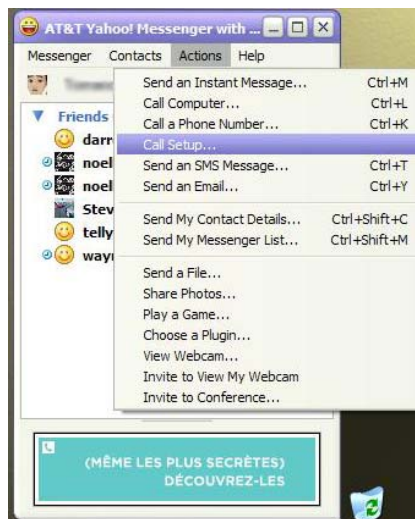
AT&T Yahoo! Messenger with ...

Messenger Contacts Actions Help

Friends
darr
noel
noel
Stev
telly
way

Send an Instant Message... Ctrl+M
Call Computer... Ctrl+L
Call a Phone Number... Ctrl+K
Call Setup...
Send an SMS Message... Ctrl+T
Send an Email... Ctrl+Y
Send My Contact Details... Ctrl+Shift+C
Send My Messenger List... Ctrl+Shift+M
Send a File...
Share Photos...
Play a Game...
Choose a Plugin...
View Webcam...
Invite to View My Webcam
Invite to Conference...

(MÊME LES PLUS SECRÈTES)
DÉCOUVREZ-LES